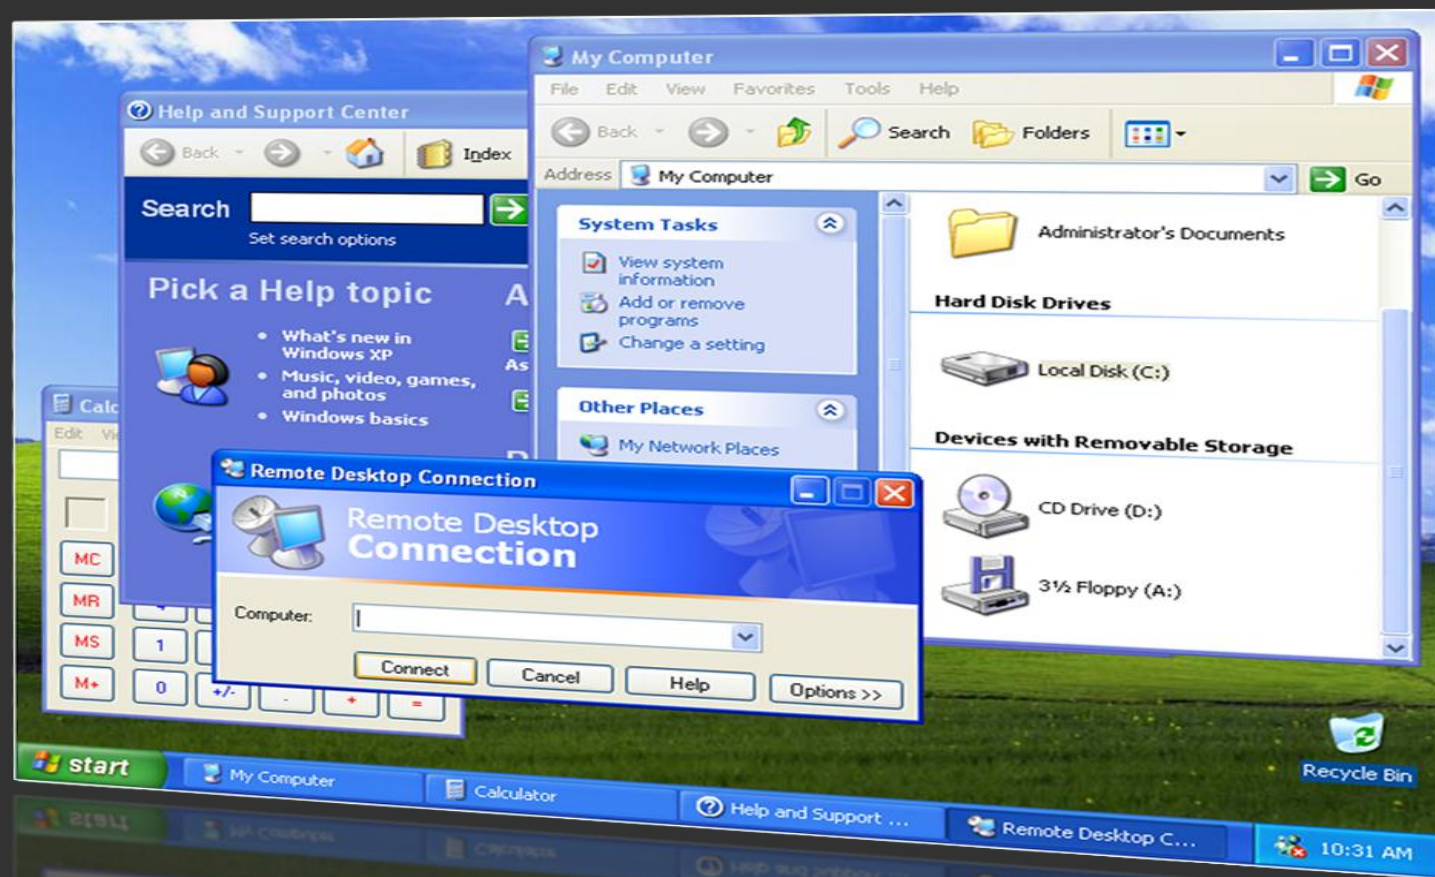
My Computer

File Edit View Favorites Tools Help

Back Search Folders

Address My Computer Go

System Tasks

View system information

Add or remove programs

Change a setting

Other Places

My Network Places

Administrator's Documents

Hard Disk Drives

Local Disk (C:)

Devices with Removable Storage

CD Drive (D:)

3½ Floppy (A:)

Help and Support Center

Back Index

Search

Set search options

Pick a Help topic

• What's new in Windows XP
• Music, video, games, and photos
• Windows basics

A

As

Calc

Edit Vi

MC

MR

MS

M+

1

0

+/-

-

+

=

Remote Desktop Connection

Remote Desktop Connection

Computer:

Connect Cancel Help Options >>

Recycle Bin

start My Computer Calculator Help and Support ... Remote Desktop C... 10:31 AM